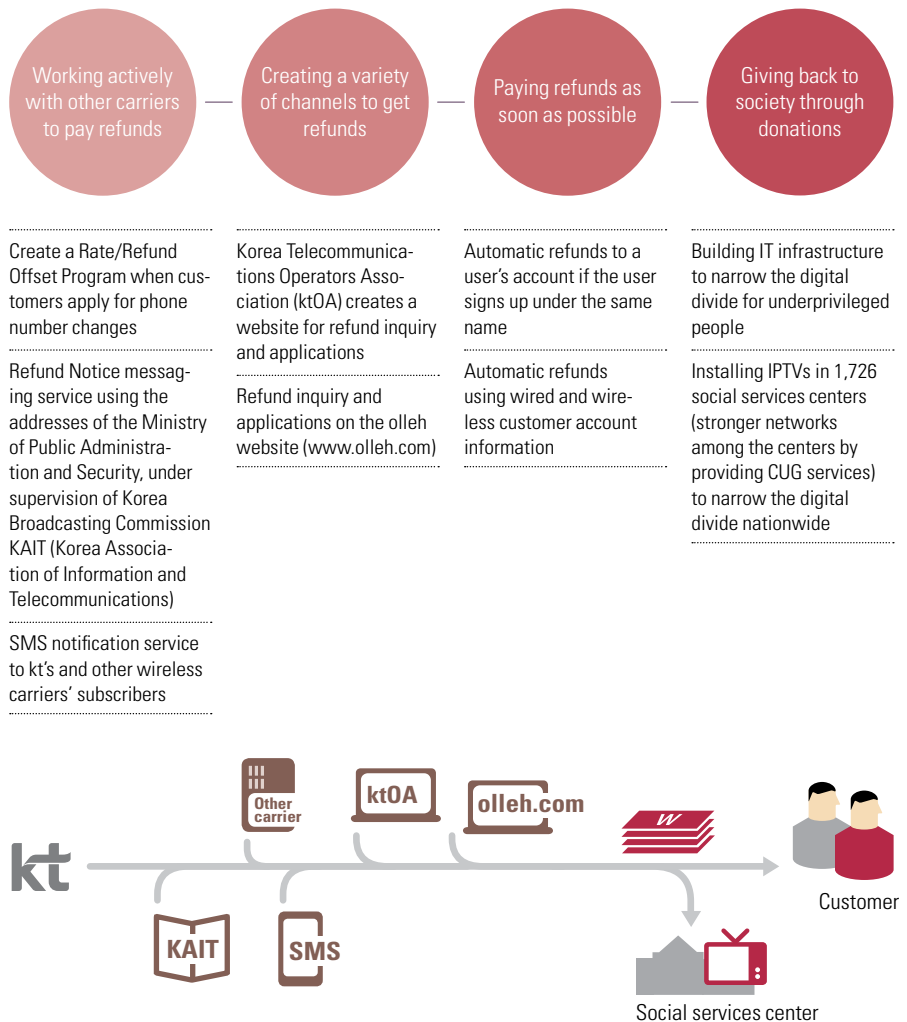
Working actively with other carriers to pay refunds

Creating a variety of channels to get refunds

Paying refunds as soon as possible

Giving back to society through donations

Create a Rate/Refund Offset Program when customers apply for phone number changes

Refund Notice messaging service using the addresses of the Ministry of Public Administration and Security, under supervision of Korea Broadcasting Commission KAIT (Korea Association of Information and Telecommunications)

SMS notification service to kt's and other wireless carriers' subscribers

Korea Telecommunications Operators Association (ktOA) creates a website for refund inquiry and applications

Refund inquiry and applications on the olleh website (www.olleh.com)

Automatic refunds to a user's account if the user signs up under the same name

Automatic refunds using wired and wireless customer account information

Building IT infrastructure to narrow the digital divide for underprivileged people

Installing IPTVs in 1,726 social services centers (stronger networks among the centers by providing CUG services) to narrow the digital divide nationwide

Other carrier

ktOA

olleh.com

W

kt

KAIT

SMS

Customer

Social services center